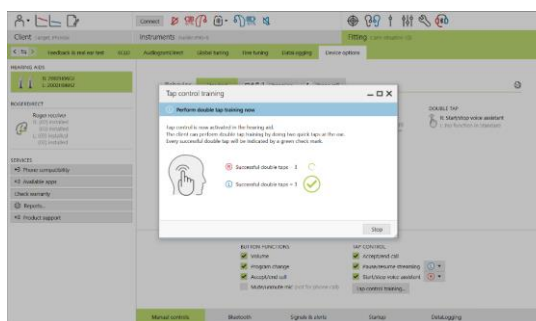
Client
Instruments
Fitting
Connect
Feedback & real ear test
Audiogram Direct
Global tuning
Fine tuning
Data logging
Device options
HEARING AIDS
ROGERDIRECT
Roger receiver
SERVICES
Phone compatibility
Available apps
Check warranty
Reports
Product support
Tap control training
Perform double tap training now
Tap control is now activated in the hearing aid.
The client can perform double tap training by doing two quick taps at the ear.
Every successful double tap will be indicated by a green check mark.
Successful double taps = 3
Successful double taps = 3
Stop
DOUBLE TAP
R: Start/stop voice assistant
BUTTON FUNCTIONS
Volume
Program change
Accept/end call
Mute/unmute mic
TAP CONTROL
Accept/end call
Pause/resume streaming
Start/stop voice assistant
Tap control training...
Manual controls
Bluetooth
Signals & alerts
Startup
DataLogging